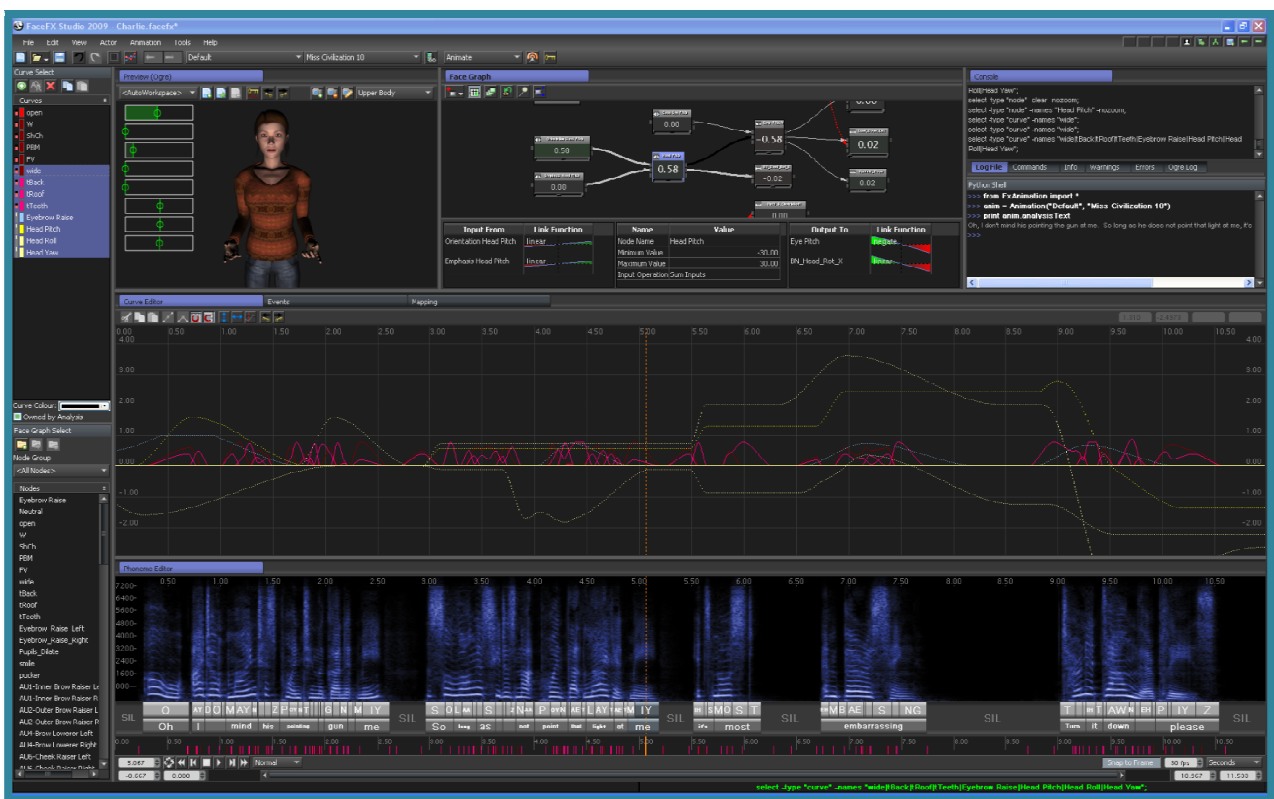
FaceFX Studio 2009 - Charlie.facefx*

File Edit View Actor Animation Tools Help

Default
Miss Civilization 10
Animate

Curve Select

Curves
open
w
ShCh
PBM
FV
wide
tBack
tRoof
tTeeth
Eyebrow Raise
Head Pitch
Head Roll
Head Yaw

Curve Colour:
Owned by Analysis

Face Graph Select
Node Group
<All Nodes>

Nodes
Eyebrow Raise
Neutral
open
W
ShCh
PBM
FV
wide
tBack
tRoof
tTeeth
Eyebrow_Raise_Left
Eyebrow_Raise_Right
Pupils_Dilate
smile
pucker
AU1-Inner Brow Raiser Le
AU1-Inner Brow Raiser R
AU2-Outer Brow Raiser L
AU2-Outer Brow Raiser R
AU4-Brow Lowerer Left
AU4-Brow Lowerer Right
AU6-Cheek Raiser Left

Preview (Ogre)
<AutoWorkspace>
Upper Body

Face Graph
0.00
0.50
0.58
0.00
-0.58
0.02
-0.02
0.02
0.00

| Input From | Link Function |
|---|---|
| Orientation Head Pitch | linear |
| Emphasis Head Pitch | linear |

| Name | Value |
|---|---|
| Node Name | Head Pitch |
| Minimum Value | -30.00 |
| Maximum Value | 30.00 |
| Input Operation | Sum Inputs |

| Output To | Link Function |
|---|---|
| Eye Pitch | negate |
| BN_Head_Rot_X | linear |

Console
Roll|Head Yaw";
select -type "node" -clear -nozoom;
select -type "node" -names "Head Pitch" -nozoom;
select -type "curve" -names "wide";
select -type "curve" -names "wide";
select -type "curve" -names "wide|tBack|tRoof|tTeeth|Eyebrow Raise|Head Pitch|Head Roll|Head Yaw";

Log File Commands Info Warnings Errors Ogre Log

Python Shell
>>> from FxAnimation import *
>>> anim = Animation("Default", "Miss Civilization 10")
>>> print anim.analysisText
Oh, I don't mind his pointing the gun at me. So long as he does not point that light at me, it's
>>>

Curve Editor Events Mapping

0.00 0.50 1.00 1.50 2.00 2.50 3.00 3.50 4.00 4.50 5.00 5.50 6.00 6.50 7.00 7.50 8.00 8.50 9.00 9.50 10.00 10.50
4.00
3.00
2.00
1.00
0.00
-1.00
-2.00

Phoneme Editor
0.50 1.00 1.50 2.00 2.50 3.00 3.50 4.00 4.50 5.00 5.50 6.00 6.50 7.00 7.50 8.00 8.50 9.00 9.50 10.00 10.50
7200
6400
5600
4800
4000
3200
2400
1600
800

SIL O AY D MAY Z P T G N M IY SIL S OL S Z P T AY T M IY SIL S M S T SIL B AE S NG SIL T T AW P IY Z SIL
Oh I mind his pointing gun me So long as not point that light at me it's most embarrassing Turn it down please

0.00 0.50 1.00 1.50 2.00 2.50 3.00 3.50 4.00 4.50 5.00 5.50 6.00 6.50 7.00 7.50 8.00 8.50 9.00 9.50 10.00 10.50

5.067 Normal Snap to Frame 30 fps Seconds
-0.067 0.000 10.567 11.530

select -type "curve" -names "wide|tBack|tRoof|tTeeth|Eyebrow Raise|Head Pitch|Head Roll|Head Yaw";